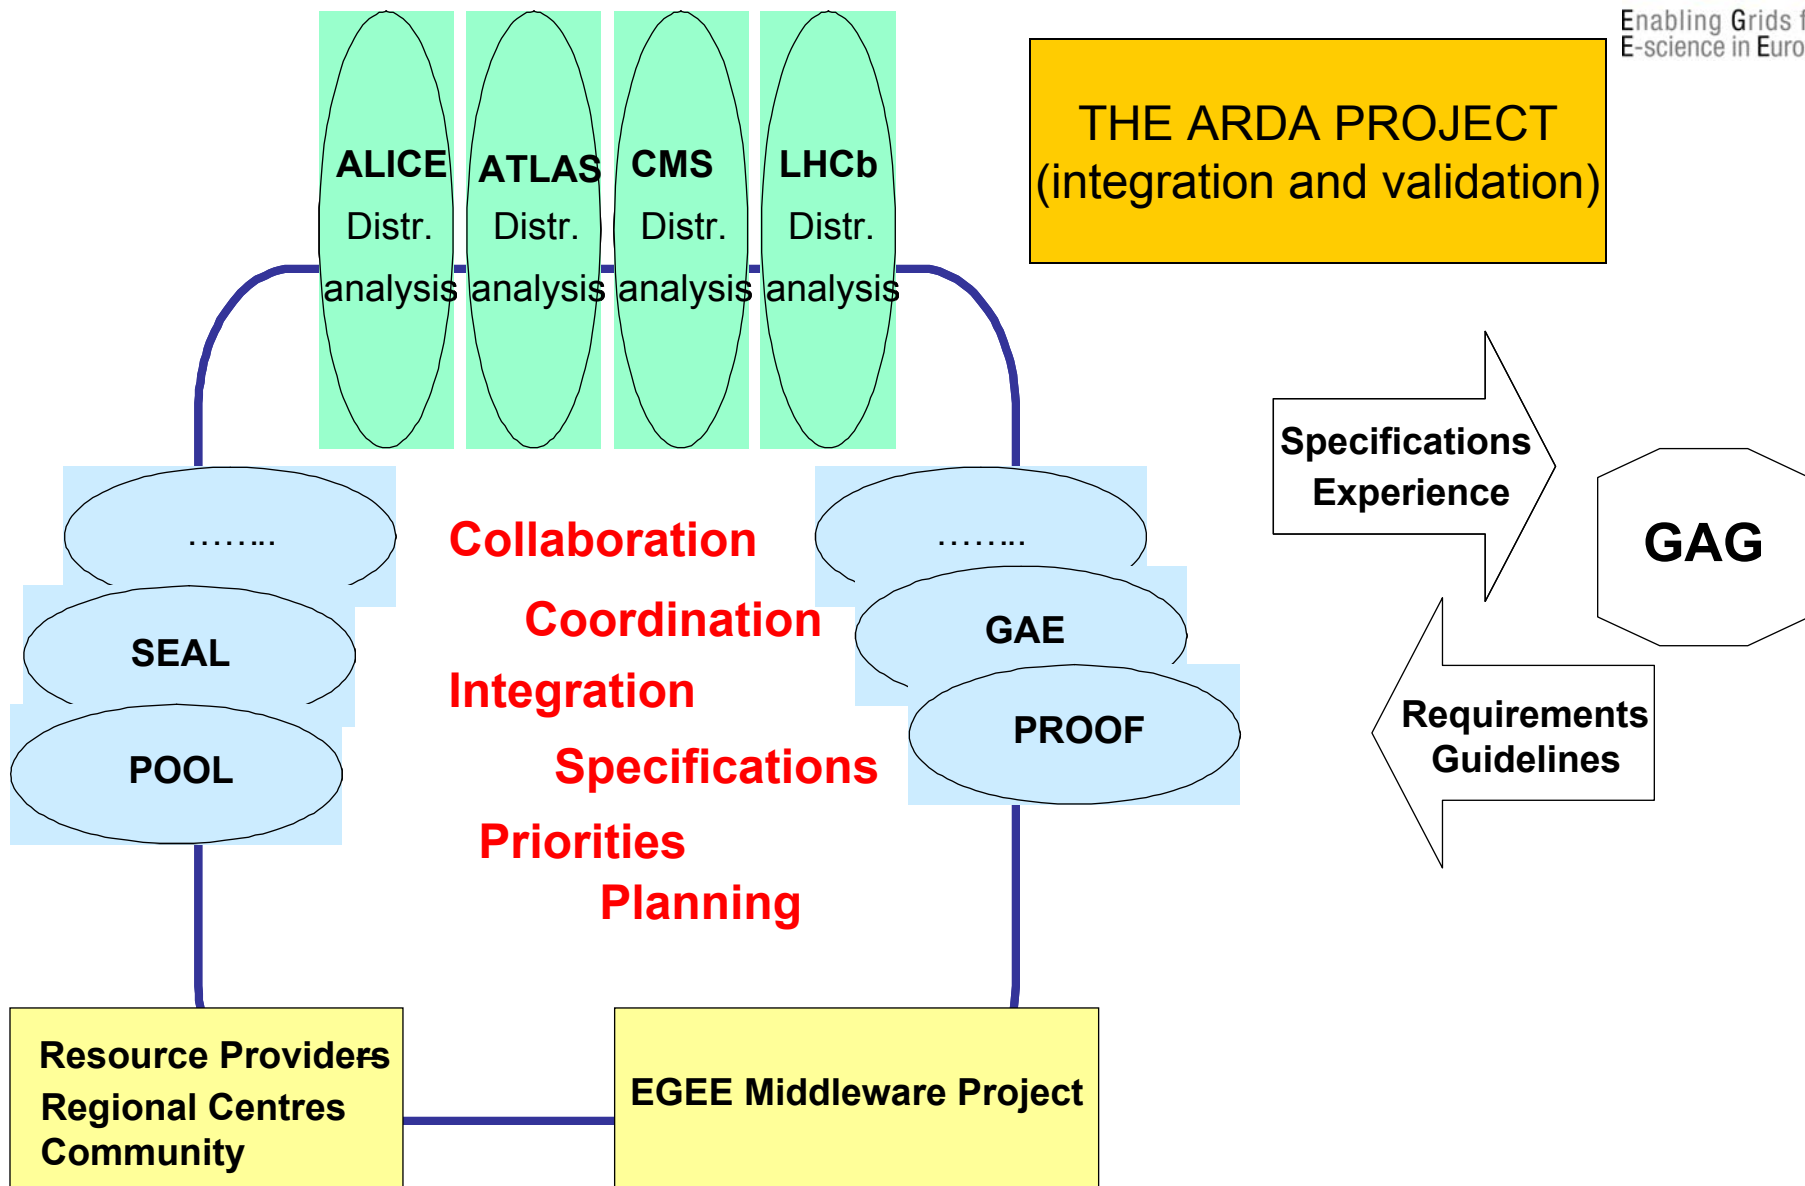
Enabling Grids f
E-science in Euro

ALICE Distr. analysis

ATLAS Distr. analysis

CMS Distr. analysis

LHCb Distr. analysis

THE ARDA PROJECT (integration and validation)

Specifications Experience

GAG

Requirements Guidelines

……..

SEAL

POOL

Collaboration

Coordination

Integration

Specifications

Priorities

Planning

……..

GAE

PROOF

Resource Providers
Regional Centres
Community

EGEE Middleware Project